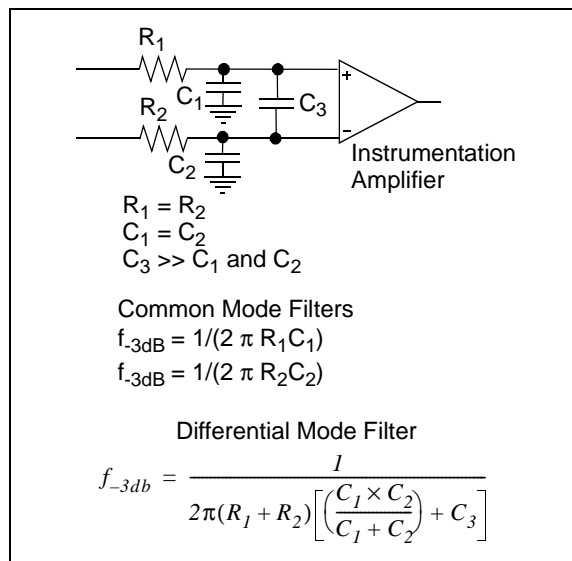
$R_1$

$C_1$

$C_3$

+

-

$R_2$

$C_2$

Instrumentation Amplifier

$R_1 = R_2$
$C_1 = C_2$
$C_3 >> C_1$ and $C_2$

Common Mode Filters
$f_{-3dB} = 1/(2 \pi R_1C_1)$
$f_{-3dB} = 1/(2 \pi R_2C_2)$

Differential Mode Filter

$f_{-3db} = \frac{1}{2\pi(R_1 + R_2)\left[\left(\frac{C_1 \times C_2}{C_1 + C_2}\right) + C_3\right]}$